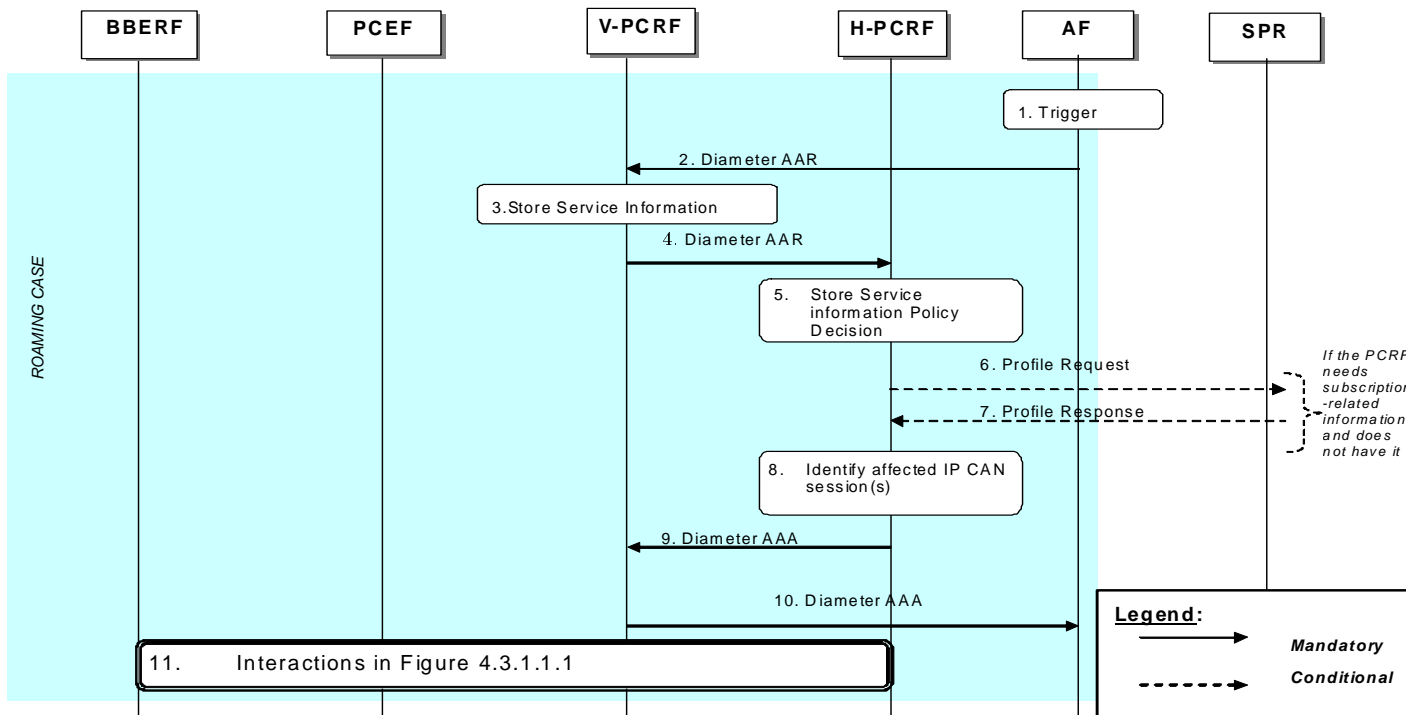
BBERF
PCEF
V-PCRF
H-PCRF
AF
SPR

ROAMING CASE

1. Trigger

2. Diameter AAR

3.Store Service Information

4. Diameter AAR

5. Store Service information Policy Decision

6. Profile Request

7. Profile Response

If the PCRF needs subscription-related information and does not have it

8. Identify affected IP CAN session(s)

9. Diameter AAA

10. Diameter AAA

11. Interactions in Figure 4.3.1.1.1

Legend:
Mandatory
Conditional